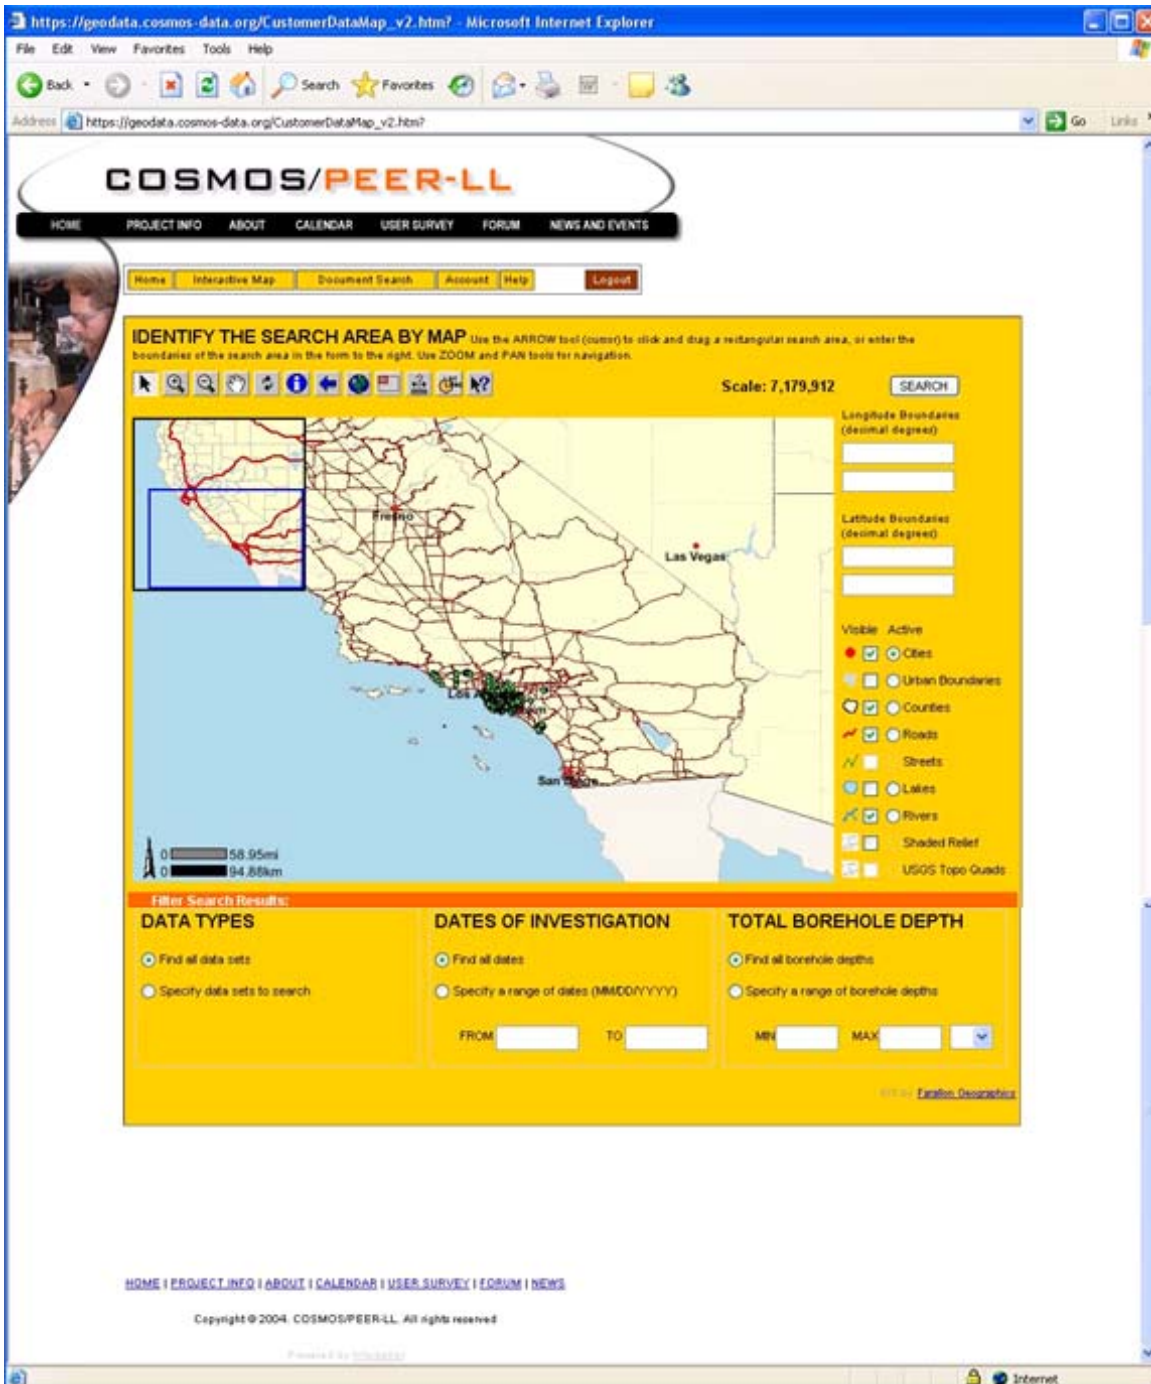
https://geodata.cosmos-data.org/CustomerDataMap_v2.htm? - Microsoft Internet Explorer

File Edit View Favorites Tools Help

Back Search Favorites

Address https://geodata.cosmos-data.org/CustomerDataMap_v2.htm? Go Links

COSMOS/PEER-LL

HOME PROJECT INFO ABOUT CALENDAR USER SURVEY FORUM NEWS AND EVENTS

Home Interactive Map Document Search Account Help Logout

IDENTIFY THE SEARCH AREA BY MAP Use the ARROW tool (cursor) to click and drag a rectangular search area, or enter the boundaries of the search area in the form to the right. Use ZOOM and PAN tools for navigation.

Scale: 7,179,912

SEARCH

Longitude Boundaries (decimal degrees)

Latitude Boundaries (decimal degrees)

Fresno

Las Vegas

Los

San

0 58.95mi
0 94.88km

Visible Active

Cities

Urban Boundaries

Counties

Roads

Streets

Lakes

Rivers

Shaded Relief

USGS Topo Quads

Filter Search Results:

DATA TYPES

Find all data sets

Specify data sets to search

DATES OF INVESTIGATION

Find all dates

Specify a range of dates (MM/DD/YYYY)

FROM TO

TOTAL BOREHOLE DEPTH

Find all borehole depths

Specify a range of borehole depths

MIN MAX

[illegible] Farallon Geographics

HOME | PROJECT INFO | ABOUT | CALENDAR | USER SURVEY | FORUM | NEWS

Copyright © 2004. COSMOS/PEER-LL. All rights reserved

Powered by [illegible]

Internet